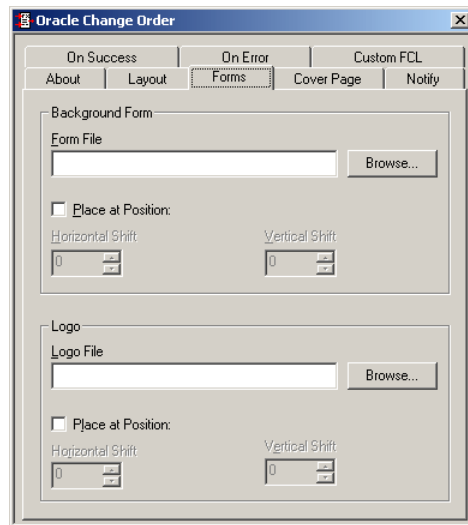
Oracle Change Order

X

On Success
On Error
Custom FCL
About
Layout
Forms
Cover Page
Notify

Background Form

Form File

Browse...

Place at Position:

Horizontal Shift

0

Vertical Shift

0

Logo

Logo File

Browse...

Place at Position:

Horizontal Shift

0

Vertical Shift

0